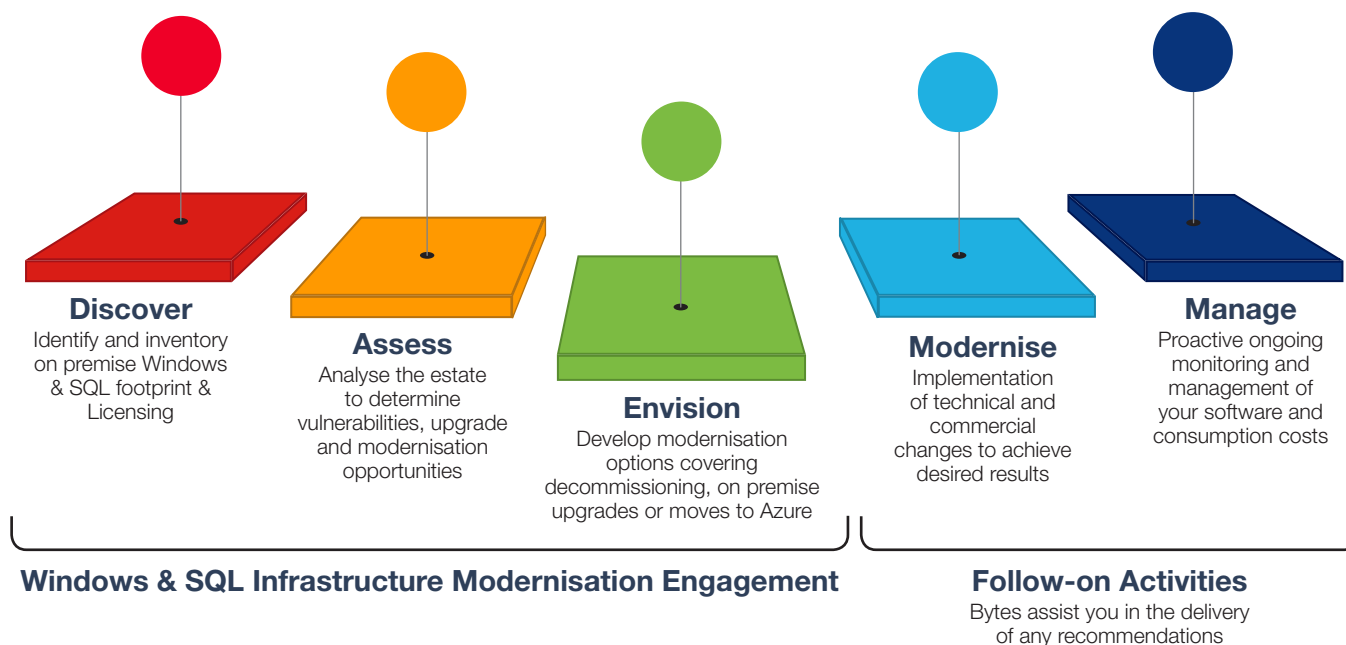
Discover
Identify and inventory on premise Windows & SQL footprint & Licensing

Assess
Analyse the estate to determine vulnerabilities, upgrade and modernisation opportunities

Envision
Develop modernisation options covering decommissioning, on premise upgrades or moves to Azure

Modernise
Implementation of technical and commercial changes to achieve desired results

Manage
Proactive ongoing monitoring and management of your software and consumption costs

Windows & SQL Infrastructure Modernisation Engagement

Follow-on Activities
Bytes assist you in the delivery of any recommendations